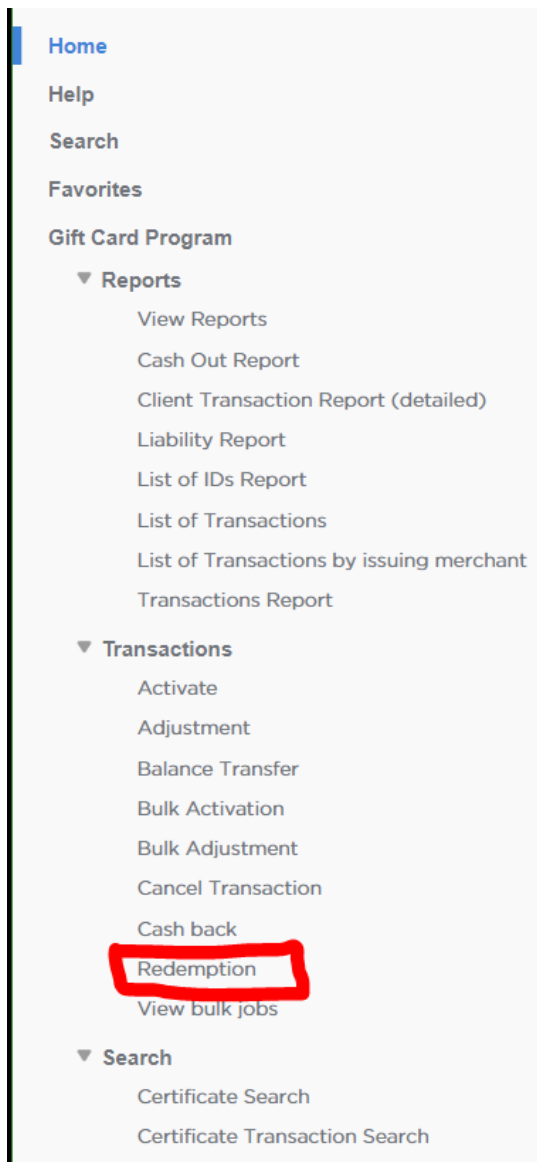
Home
Help
Search
Favorites
Gift Card Program

Reports
View Reports
Cash Out Report
Client Transaction Report (detailed)
Liability Report
List of IDs Report
List of Transactions
List of Transactions by issuing merchant
Transactions Report

Transactions
Activate
Adjustment
Balance Transfer
Bulk Activation
Bulk Adjustment
Cancel Transaction
Cash back
Redemption
View bulk jobs

Search
Certificate Search
Certificate Transaction Search